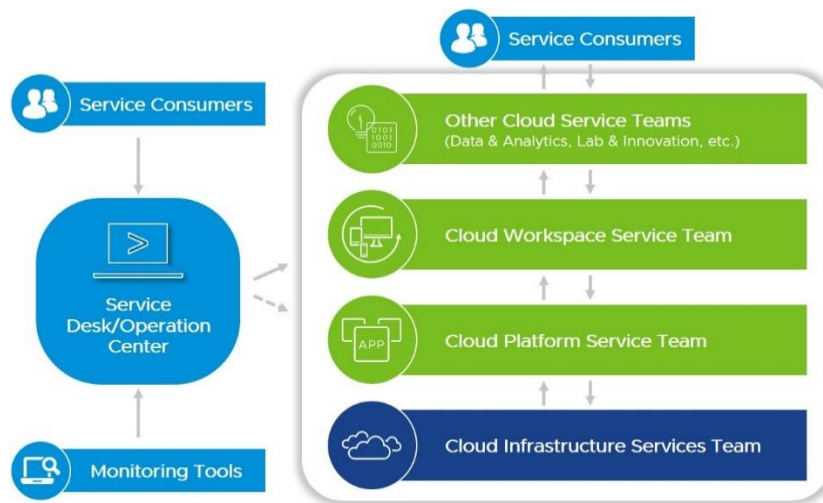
Service Consumers

Service Consumers

Service Desk/Operation Center

Monitoring Tools

0101
1001
0010

Other Cloud Service Teams
(Data & Analytics, Lab & Innovation, etc.)

Cloud Workspace Service Team

APP

Cloud Platform Service Team

Cloud Infrastructure Services Team